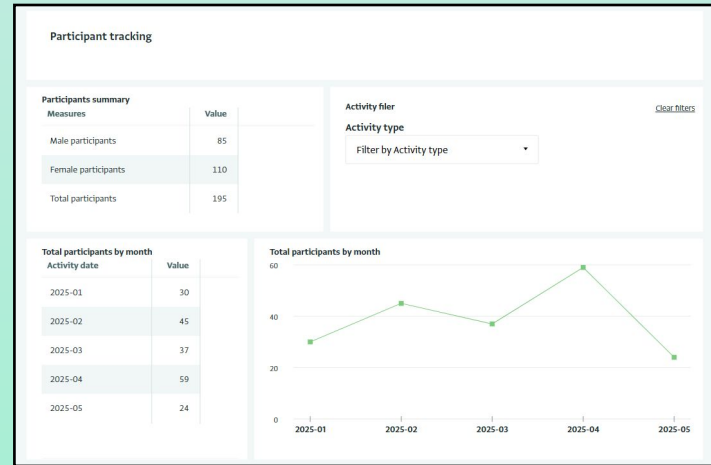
Participant tracking

Participants summary

| Measures | Value |
|---|---|
| Male participants | 85 |
| Female participants | 110 |
| Total participants | 195 |

Activity filer

Clear filters

Activity type

Filter by Activity type

Total participants by month

| Activity date | Value |
|---|---|
| 2025-01 | 30 |
| 2025-02 | 45 |
| 2025-03 | 37 |
| 2025-04 | 59 |
| 2025-05 | 24 |

Total participants by month

60
40
20
0

2025-01 2025-02 2025-03 2025-04 2025-05